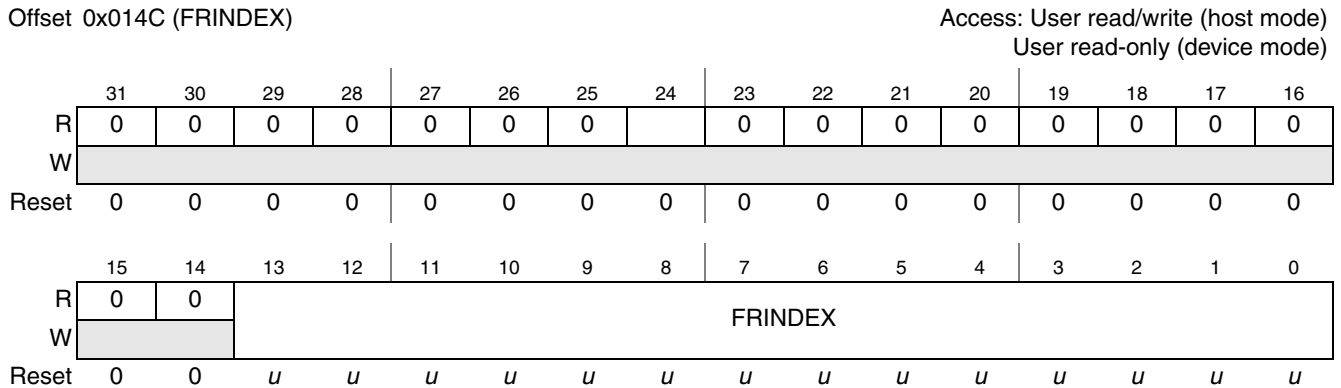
Offset 0x014C (FRINDEX)

Access: User read/write (host mode)
User read-only (device mode)

| | 31 | 30 | 29 | 28 | 27 | 26 | 25 | 24 | 23 | 22 | 21 | 20 | 19 | 18 | 17 | 16 |
|---|---|---|---|---|---|---|---|---|---|---|---|---|---|---|---|---|
| R | 0 | 0 | 0 | 0 | 0 | 0 | 0 | | 0 | 0 | 0 | 0 | 0 | 0 | 0 | 0 |
| W | | | | | | | | | | | | | | | | |
| Reset | 0 | 0 | 0 | 0 | 0 | 0 | 0 | 0 | 0 | 0 | 0 | 0 | 0 | 0 | 0 | 0 |

| | 15 | 14 | 13 | 12 | 11 | 10 | 9 | 8 | 7 | 6 | 5 | 4 | 3 | 2 | 1 | 0 |
|---|---|---|---|---|---|---|---|---|---|---|---|---|---|---|---|---|
| R | 0 | 0 | FRINDEX | | | | | | | | | | | | | |
| W | | | | | | | | | | | | | | | | |
| Reset | 0 | 0 | *u* | *u* | *u* | *u* | *u* | *u* | *u* | *u* | *u* | *u* | *u* | *u* | *u* | *u* |